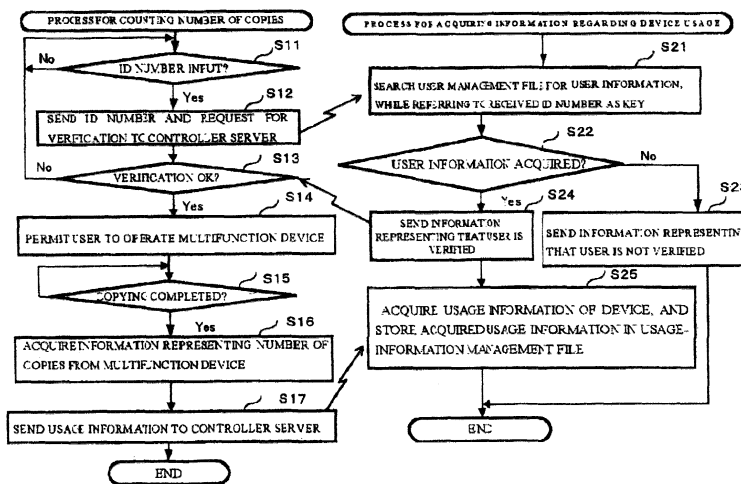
PROCESS FOR COUNTING NUMBER OF COPIES

S11

No

ID NUMBER INPUT?

Yes

S12

SEND ID NUMBER AND REQUEST FOR VERFICATION TO CONTROLLER SERVER

S13

No

VERIFICATION OK?

Yes

S14

PERMIT USER TO OPERATE MULTIFUNCTION DEVICE

S15

COPYING COMPLETED?

Yes

S16

ACQUIRE INFORMATION REPRESENTING NUMBER OF COPIES FROM MULTIFUNCTION DEVICE

S17

SEND USAGE INFORMATION TO CONTROLLER SERVER

END

PROCESS FOR ACQUIRING INFORMATION REGARDING DEVICE USAGE

S21

SEARCH USER MANAGEMENT FILE FOR USER INFORMATION, WHILE REFERRING TO RECEIVED ID NUMBER AS KEY

S22

USER INFORMATION ACQUIRED?

No

Yes

S24

SEND INFORMATION REPRESENTING THAT USER IS VERIFIED

S23

SEND INFORMATION REPRESENTIN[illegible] THAT USER IS NOT VERIFIED

S25

ACQUIRE USAGE INFORMATION OF DEVICE, AND STORE ACQUIRED USAGE INFORMATION IN USAGE-INFORMATION MANAGEMENT FILE

END